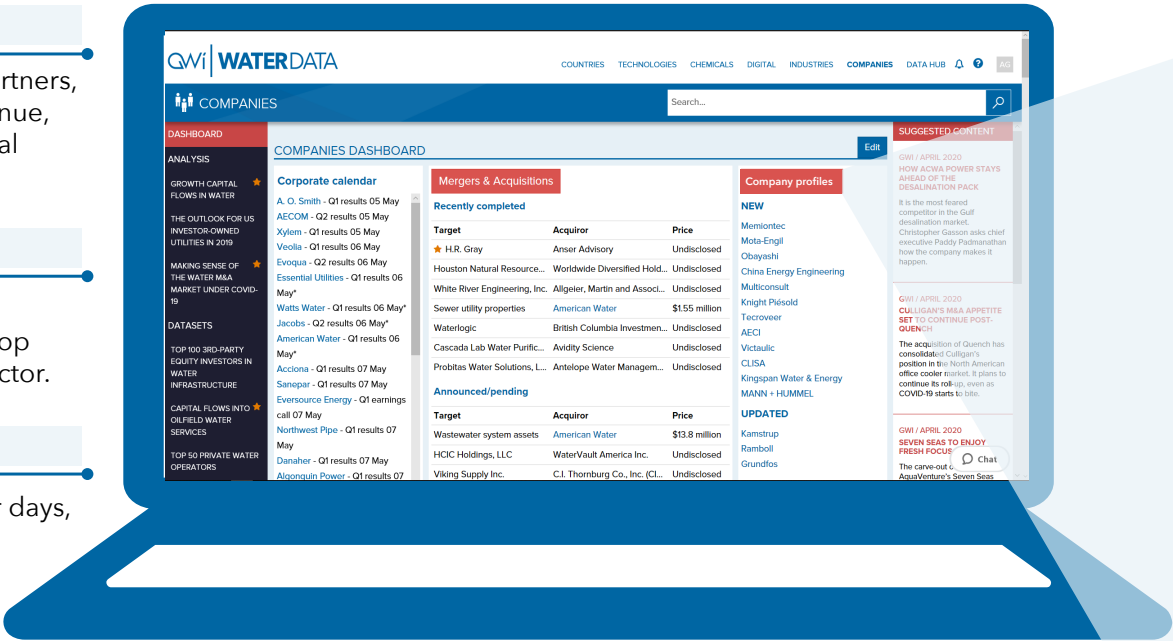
rtners,
nue,
al

op
ctor.

r days,

GWI | WATERDATA

COUNTRIES TECHNOLOGIES CHEMICALS DIGITAL INDUSTRIES COMPANIES DATA HUB AG

COMPANIES

Search...

DASHBOARD

ANALYSIS

GROWTH CAPITAL FLOWS IN WATER

THE OUTLOOK FOR US INVESTOR-OWNED UTILITIES IN 2019

MAKING SENSE OF THE WATER M&A MARKET UNDER COVID-19

DATASETS

TOP 100 3RD-PARTY EQUITY INVESTORS IN WATER INFRASTRUCTURE

CAPITAL FLOWS INTO OILFIELD WATER SERVICES

TOP 50 PRIVATE WATER OPERATORS

COMPANIES DASHBOARD

Edit

Corporate calendar

A. O. Smith - Q1 results 05 May
AECOM - Q2 results 05 May
Xylem - Q1 results 05 May
Veolia - Q1 results 06 May
Evoqua - Q2 results 06 May
Essential Utilities - Q1 results 06 May*
Watts Water - Q1 results 06 May*
Jacobs - Q2 results 06 May*
American Water - Q1 results 06 May*
Acciona - Q1 results 07 May
Sanepar - Q1 results 07 May
Eversource Energy - Q1 earnings call 07 May
Northwest Pipe - Q1 results 07 May
Danaher - Q1 results 07 May
Algonquin Power - Q1 results 07

Mergers & Acquisitions

Recently completed

| Target | Acquiror | Price |
|---|---|---|
| H.R. Gray | Anser Advisory | Undisclosed |
| Houston Natural Resource... | Worldwide Diversified Hold... | Undisclosed |
| White River Engineering, Inc. | Allgeier, Martin and Associ... | Undisclosed |
| Sewer utility properties | American Water | $1.55 million |
| Waterlogic | British Columbia Investmen... | Undisclosed |
| Cascada Lab Water Purific... | Avidity Science | Undisclosed |
| Probitas Water Solutions, L... | Antelope Water Managem... | Undisclosed |

Announced/pending

| Target | Acquiror | Price |
|---|---|---|
| Wastewater system assets | American Water | $13.8 million |
| HCIC Holdings, LLC | WaterVault America Inc. | Undisclosed |
| Viking Supply Inc. | C.I. Thornburg Co., Inc. (Cl... | Undisclosed |

Company profiles

NEW

Memiontec
Mota-Engil
Obayashi
China Energy Engineering
Multiconsult
Knight Piésold
Tecroveer
AECI
Victaulic
CLISA
Kingspan Water & Energy
MANN + HUMMEL

UPDATED

Kamstrup
Ramboll
Grundfos

SUGGESTED CONTENT

GWI / APRIL 2020
HOW ACWA POWER STAYS AHEAD OF THE DESALINATION PACK
It is the most feared competitor in the Gulf desalination market. Christopher Gasson asks chief executive Paddy Padmanathan how the company makes it happen.

GWI / APRIL 2020
CULLIGAN'S M&A APPETITE SET TO CONTINUE POST-QUENCH
The acquisition of Quench has consolidated Culligan's position in the North American office cooler market. It plans to continue its roll-up, even as COVID-19 starts to bite.

GWI / APRIL 2020
SEVEN SEAS TO ENJOY FRESH FOCUS
The carve-out o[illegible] AquaVenture's Seven Seas

Chat